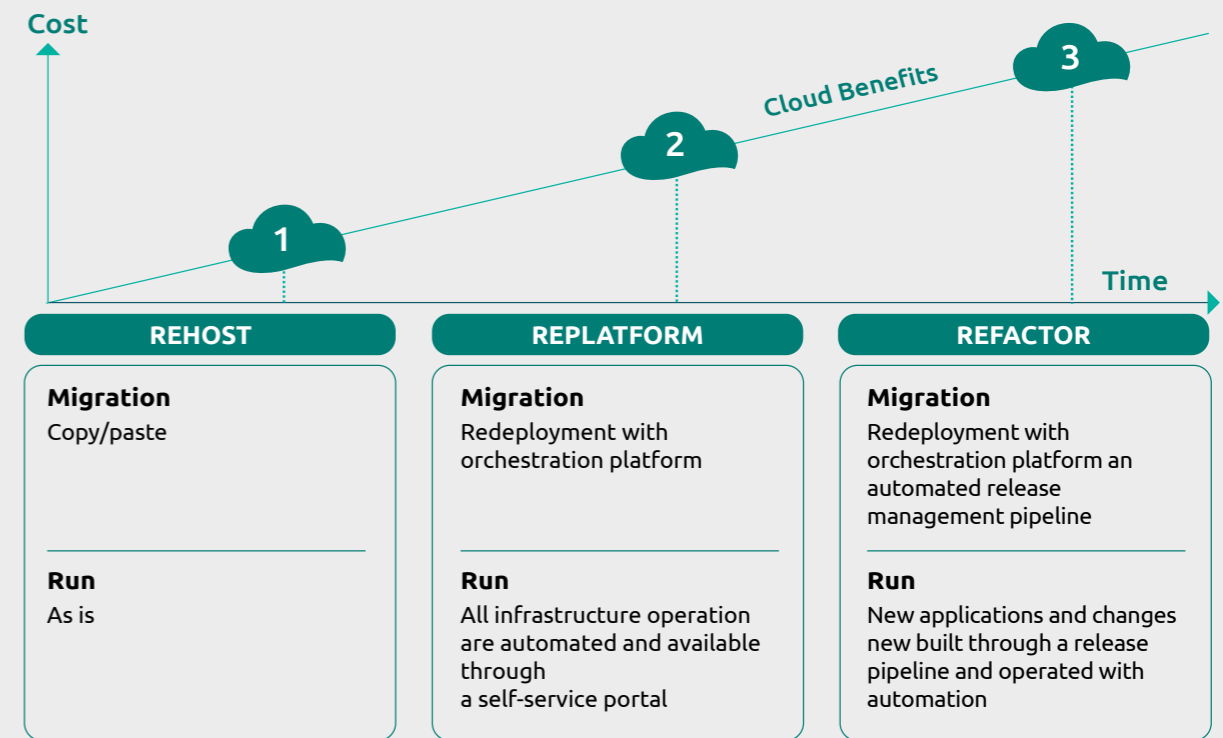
Cost

Cloud Benefits

3

2

1

Time

REHOST

REPLATFORM

REFACTOR

Migration
Copy/paste

Run
As is

Migration
Redeployment with orchestration platform

Run
All infrastructure operation are automated and available through
a self-service portal

Migration
Redeployment with orchestration platform an automated release management pipeline

Run
New applications and changes new built through a release pipeline and operated with automation